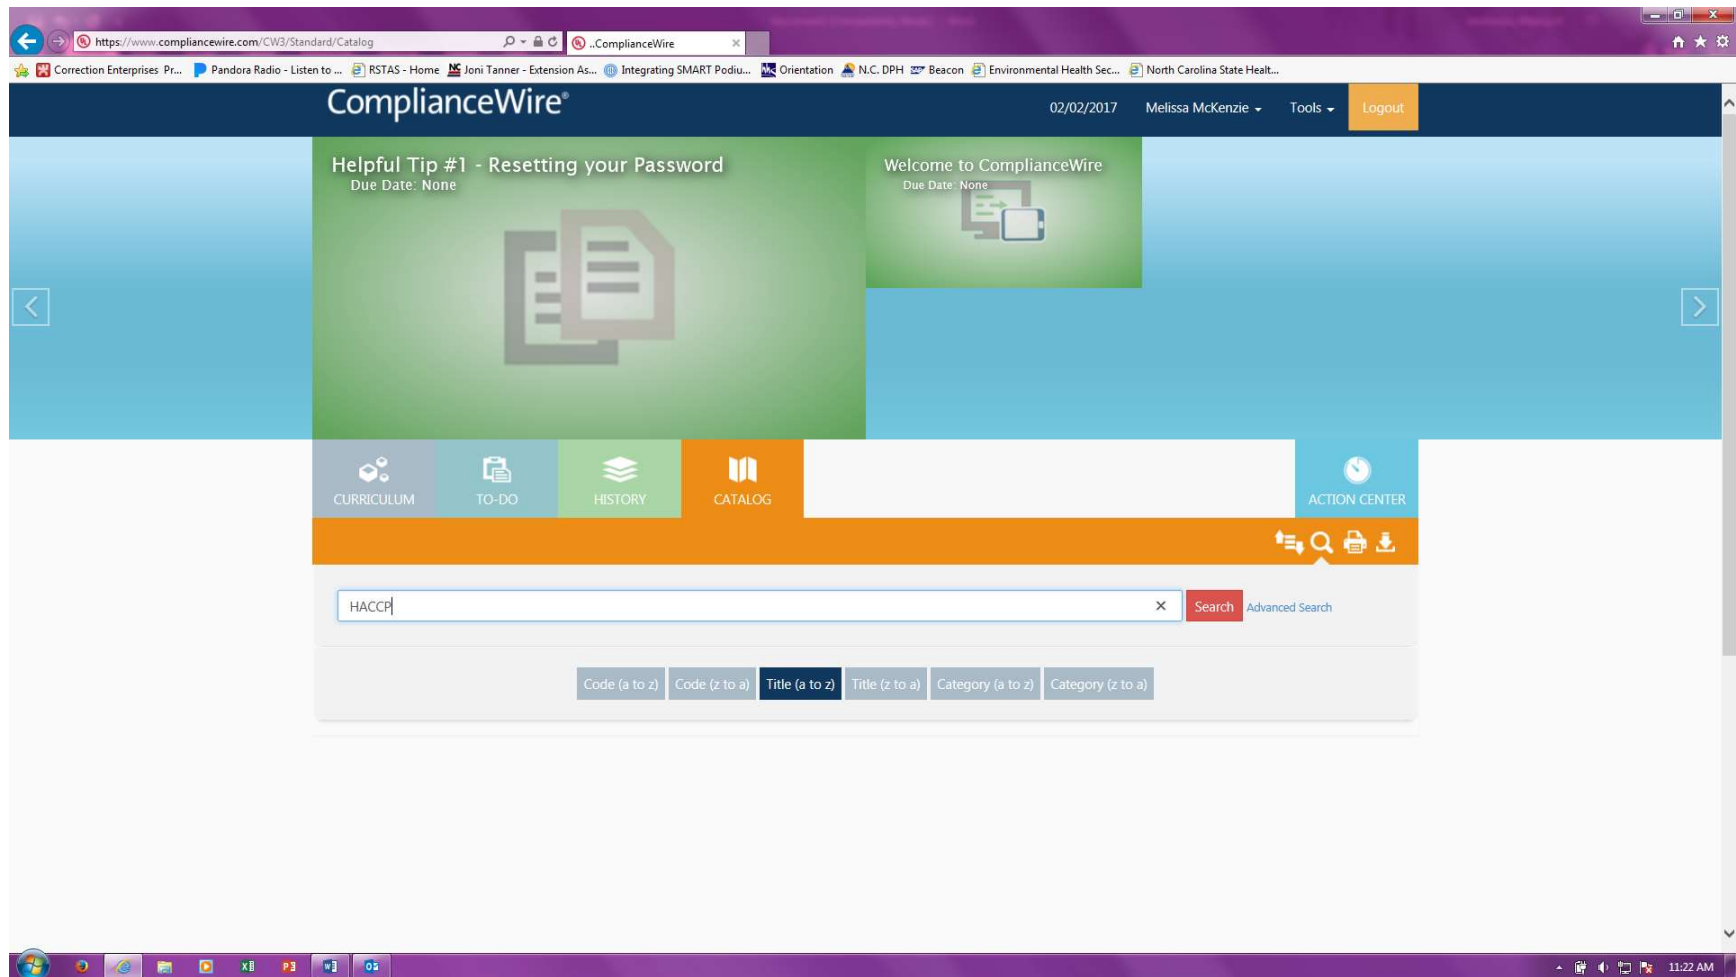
https://www.compliancewire.com/CW3/Standard/Catalog
..ComplianceWire

Correction Enterprises Pr... Pandora Radio - Listen to ... RSTAS - Home Joni Tanner - Extension As... Integrating SMART Podiu... Orientation N.C. DPH Beacon Environmental Health Sec... North Carolina State Healt...

ComplianceWire®
02/02/2017 Melissa McKenzie Tools Logout

Helpful Tip #1 - Resetting your Password
Due Date: None

Welcome to ComplianceWire
Due Date: None

CURRICULUM TO-DO HISTORY CATALOG ACTION CENTER

HACCP
Search Advanced Search

Code (a to z) Code (z to a) Title (a to z) Title (z to a) Category (a to z) Category (z to a)

11:22 AM